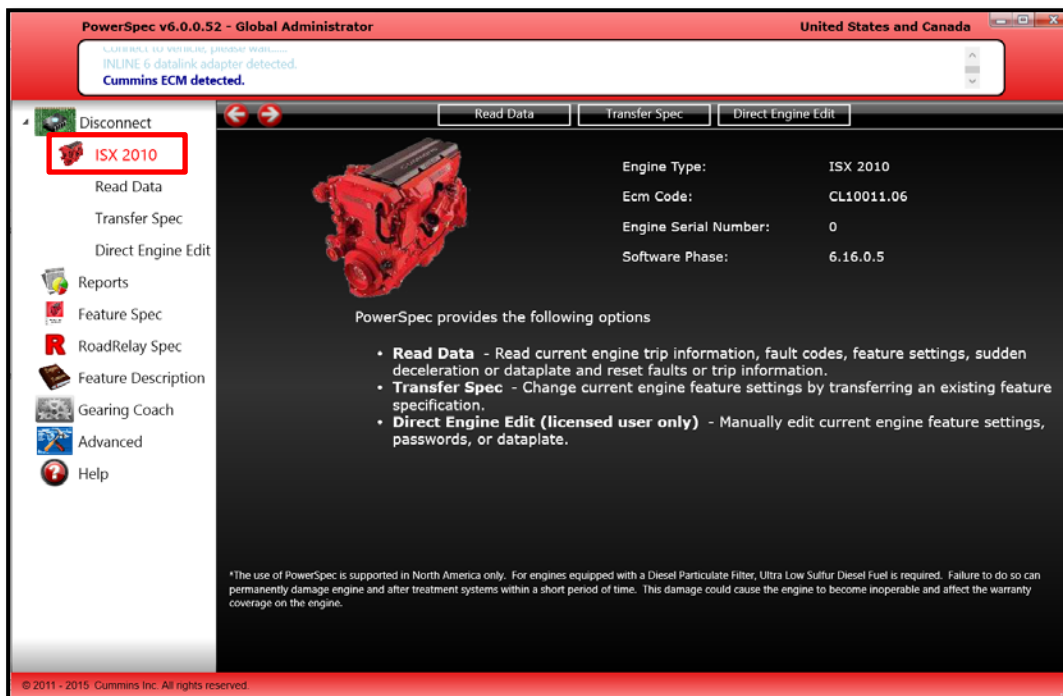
PowerSpec v6.0.0.52 - Global Administrator

United States and Canada

Connect to vehicle, please wait......
INLINE 6 datalink adapter detected.
Cummins ECM detected.

Disconnect

ISX 2010

Read Data

Transfer Spec

Direct Engine Edit

Reports

Feature Spec

RoadRelay Spec

Feature Description

Gearing Coach

Advanced

Help

Read Data

Transfer Spec

Direct Engine Edit

| | |
|---|---|
| Engine Type: | ISX 2010 |
| Ecm Code: | CL10011.06 |
| Engine Serial Number: | 0 |
| Software Phase: | 6.16.0.5 |

PowerSpec provides the following options

• **Read Data** - Read current engine trip information, fault codes, feature settings, sudden deceleration or dataplate and reset faults or trip information.
• **Transfer Spec** - Change current engine feature settings by transferring an existing feature specification.
• **Direct Engine Edit (licensed user only)** - Manually edit current engine feature settings, passwords, or dataplate.

*The use of PowerSpec is supported in North America only. For engines equipped with a Diesel Particulate Filter, Ultra Low Sulfur Diesel Fuel is required. Failure to do so can permanently damage engine and after treatment systems within a short period of time. This damage could cause the engine to become inoperable and affect the warranty coverage on the engine.

© 2011 - 2015 Cummins Inc. All rights reserved.